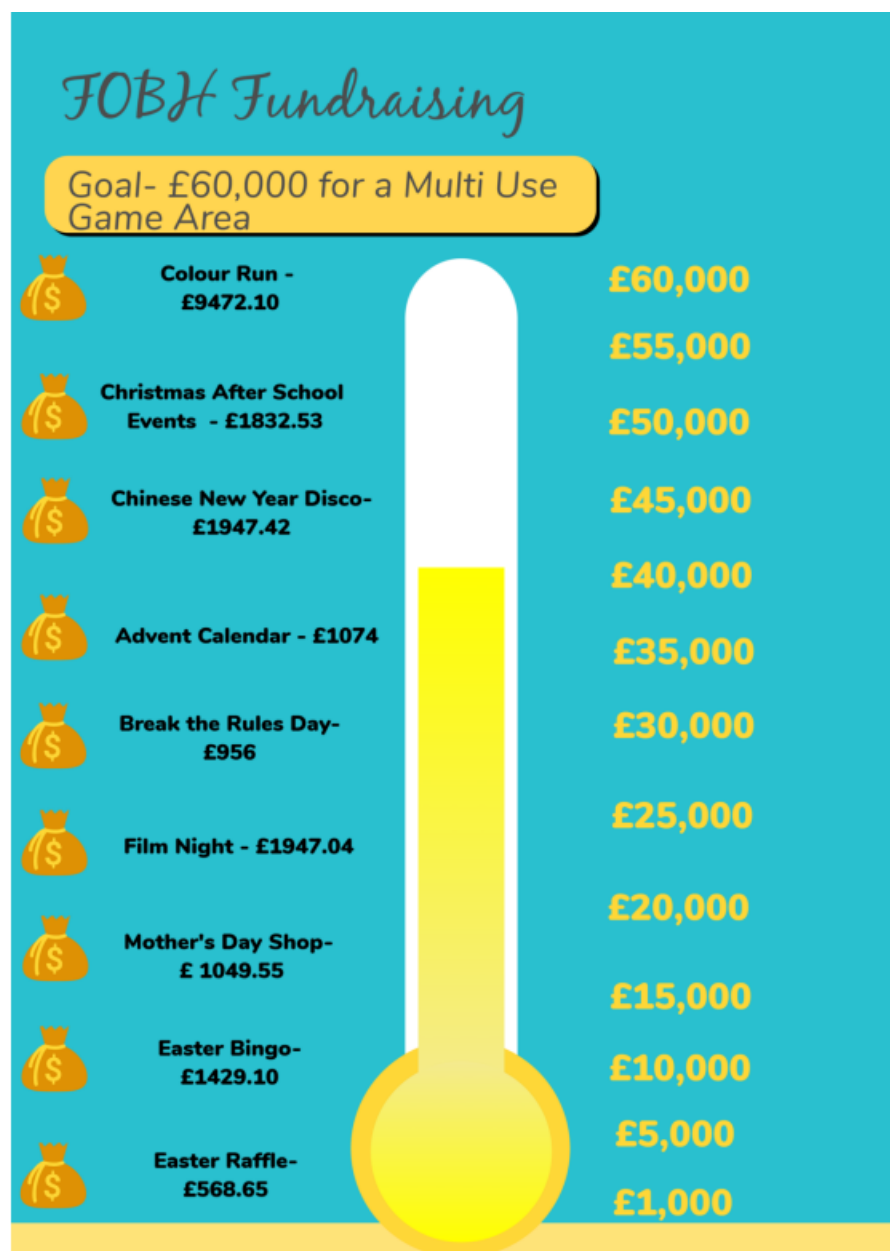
FOBH Fundraising

Goal- £60,000 for a Multi Use Game Area

Colour Run - £9472.10

Christmas After School Events - £1832.53

Chinese New Year Disco- £1947.42

Advent Calendar - £1074

Break the Rules Day- £956

Film Night - £1947.04

Mother's Day Shop- £ 1049.55

Easter Bingo- £1429.10

Easter Raffle- £568.65

£60,000
£55,000
£50,000
£45,000
£40,000
£35,000
£30,000
£25,000
£20,000
£15,000
£10,000
£5,000
£1,000